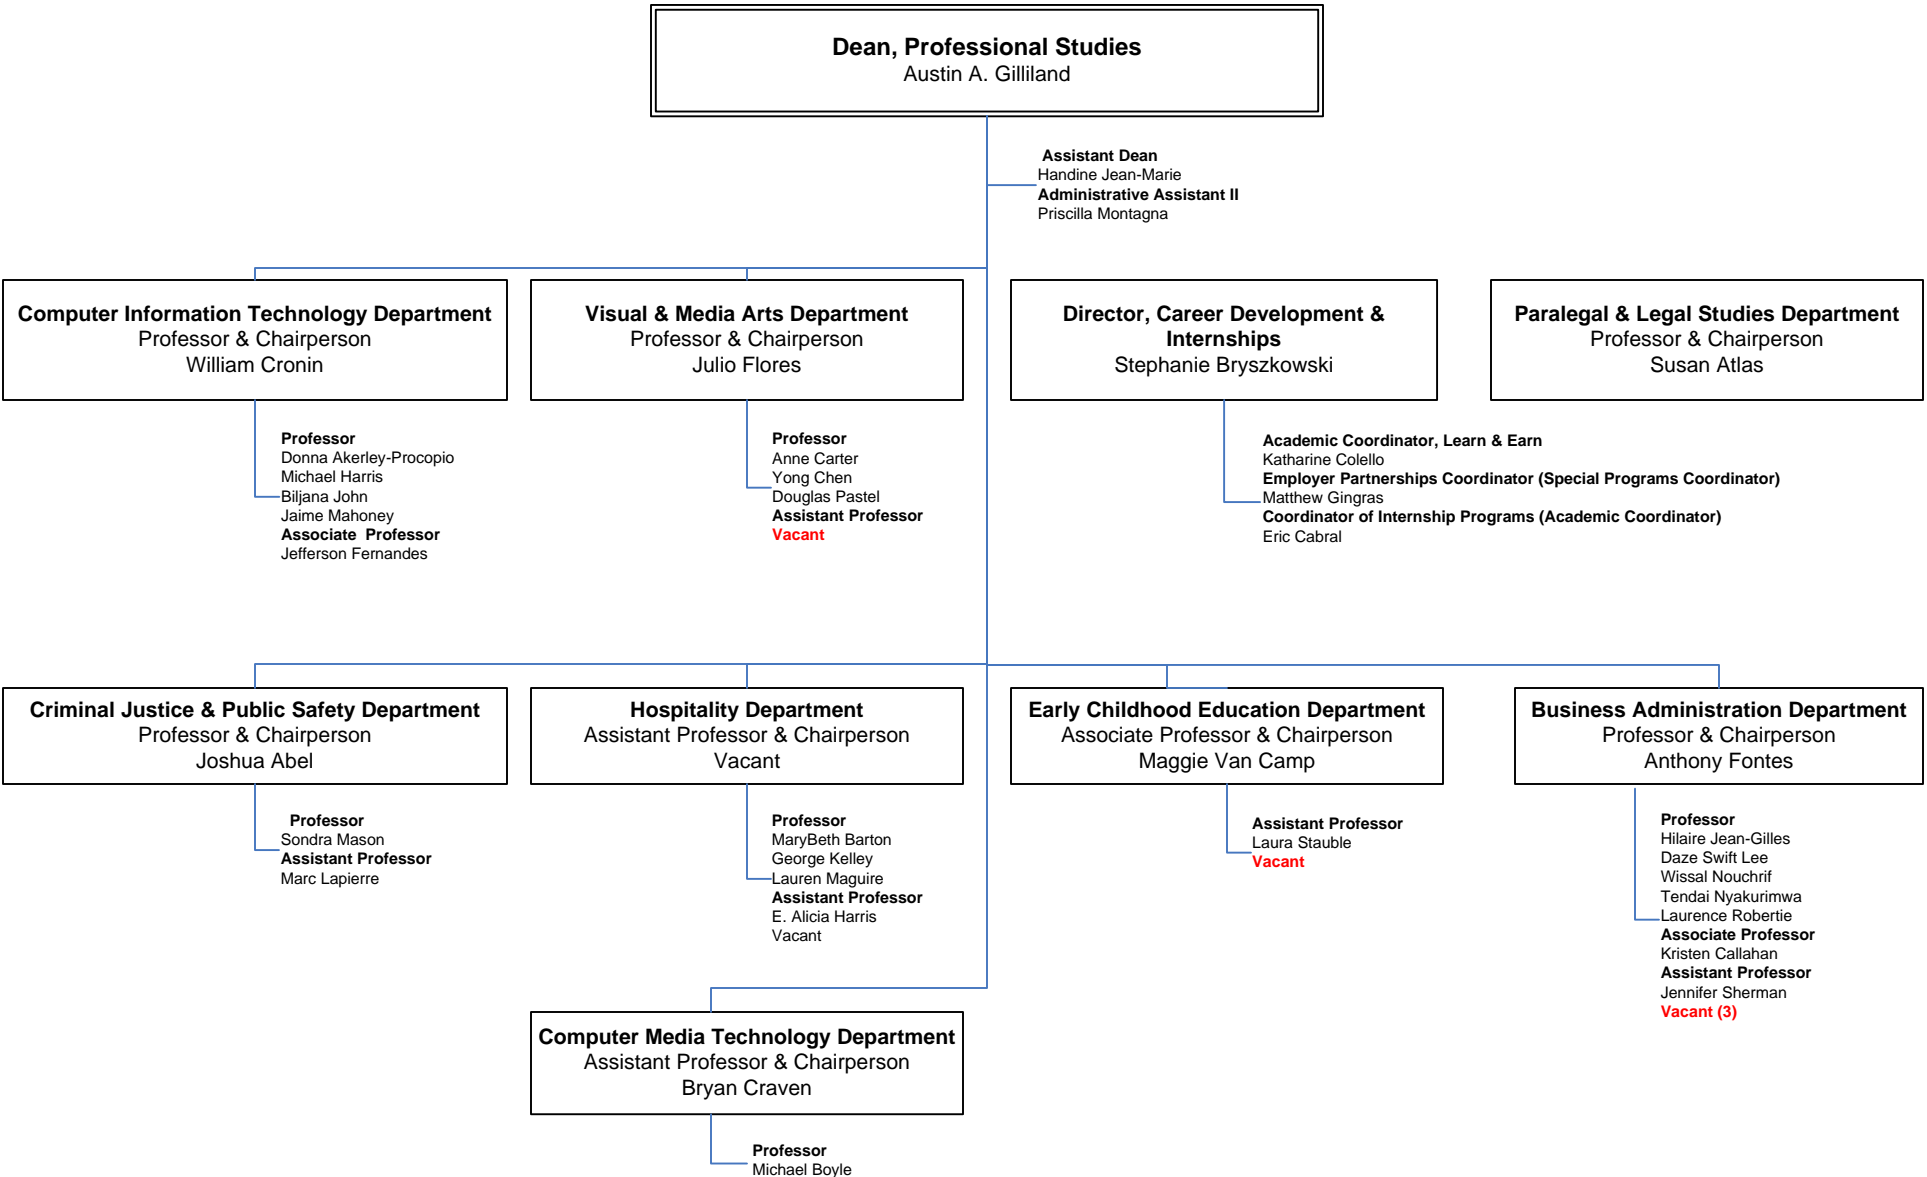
**Dean, Professional Studies**
Austin A. Gilliland

**Assistant Dean**
Handine Jean-Marie
**Administrative Assistant II**
Priscilla Montagna

**Computer Information Technology Department**
Professor & Chairperson
William Cronin

**Professor**
Donna Akerley-Procopio
Michael Harris
Biljana John
Jaime Mahoney
**Associate Professor**
Jefferson Fernandes

**Visual & Media Arts Department**
Professor & Chairperson
Julio Flores

**Professor**
Anne Carter
Yong Chen
Douglas Pastel
**Assistant Professor**
Vacant

**Director, Career Development & Internships**
Stephanie Bryszkowski

**Academic Coordinator, Learn & Earn**
Katharine Colello
**Employer Partnerships Coordinator (Special Programs Coordinator)**
Matthew Gingras
**Coordinator of Internship Programs (Academic Coordinator)**
Eric Cabral

**Paralegal & Legal Studies Department**
Professor & Chairperson
Susan Atlas

**Criminal Justice & Public Safety Department**
Professor & Chairperson
Joshua Abel

**Professor**
Sondra Mason
**Assistant Professor**
Marc Lapierre

**Hospitality Department**
Assistant Professor & Chairperson
Vacant

**Professor**
MaryBeth Barton
George Kelley
Lauren Maguire
**Assistant Professor**
E. Alicia Harris
Vacant

**Early Childhood Education Department**
Associate Professor & Chairperson
Maggie Van Camp

**Assistant Professor**
Laura Stauble
Vacant

**Business Administration Department**
Professor & Chairperson
Anthony Fontes

**Professor**
Hilaire Jean-Gilles
Daze Swift Lee
Wissal Nouchrif
Tendai Nyakurimwa
Laurence Robertie
**Associate Professor**
Kristen Callahan
**Assistant Professor**
Jennifer Sherman
Vacant (3)

**Computer Media Technology Department**
Assistant Professor & Chairperson
Bryan Craven

**Professor**
Michael Boyle